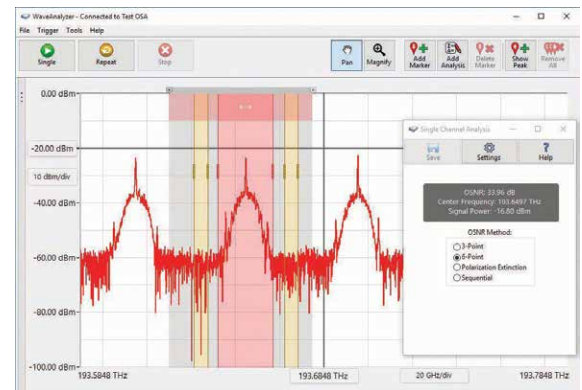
WaveAnalyzer - Connected to Test OSA

File Trigger Tools Help

Single Repeat Stop Pan Magnify Add Marker Add Analysis Delete Marker Show Peak Remove All

0.00 dBm
-20.00 dBm
10 dBm/div
-40.00 dBm
-60.00 dBm
-80.00 dBm
-100.00 dBm

193.5848 THz 193.6848 THz 20 GHz/div 193.7848 THz

Single Channel Analysis

Save Settings Help

OSNR: 33.96 dB
Center Frequency: 193.6497 THz
Signal Power: -16.80 dBm

OSNR Method:
3-Point
6-Point
Polarization Extinction
Sequential